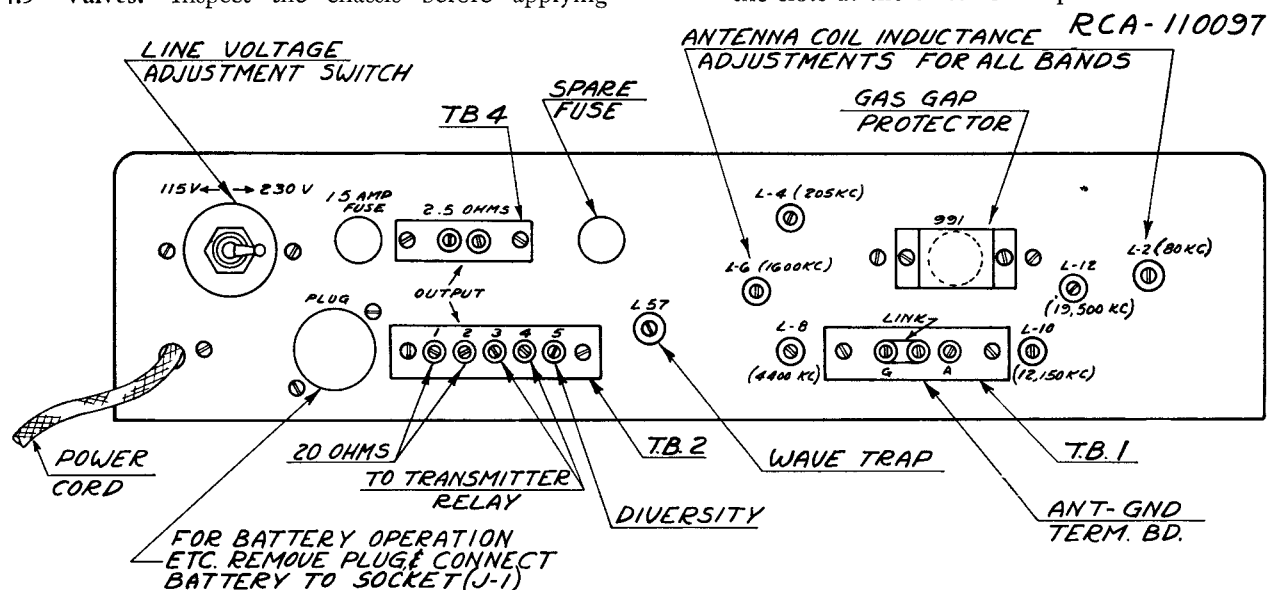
4.9 Valves. Inspect the chassis before applying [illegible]

RCA-110097

LINE VOLTAGE ADJUSTMENT SWITCH

TB 4

SPARE FUSE

ANTENNA COIL INDUCTANCE ADJUSTMENTS FOR ALL BANDS

GAS GAP PROTECTOR

115 V ← → 230 V

1.5 AMP FUSE

2.5 OHMS

L-4 (205 KC)

991

L-6 (1600 KC)

L-2 (80 KC)

L-12 (19,500 KC)

PLUG

OUTPUT

1 2 3 4 5

L 57

LINK

L-8 (4400 KC)

G A

L-10 (12,150 KC)

POWER CORD

20 OHMS

TO TRANSMITTER RELAY

T.B. 2

DIVERSITY

WAVE TRAP

T.B. 1

ANT-GND TERM. BD.

FOR BATTERY OPERATION ETC. REMOVE PLUG & CONNECT BATTERY TO SOCKET (J-1)